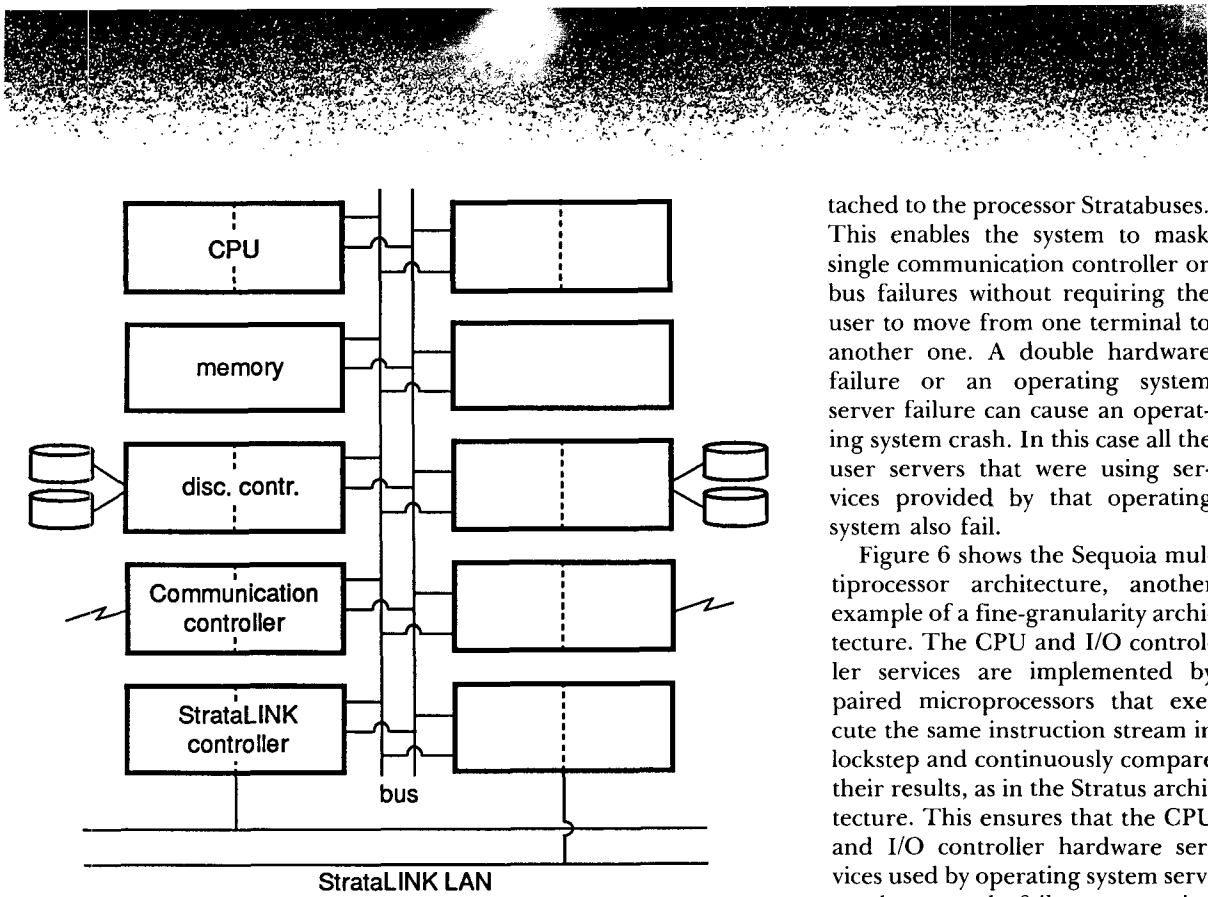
CPU

memory

disc. contr.

Communication controller

StrataLINK controller

bus

StrataLINK LAN

tached to the processor Stratabuses. This enables the system to mask single communication controller or bus failures without requiring the user to move from one terminal to another one. A double hardware failure or an operating system server failure can cause an operating system crash. In this case all the user servers that were using services provided by that operating system also fail.

Figure 6 shows the Sequoia multiprocessor architecture, another example of a fine-granularity architecture. The CPU and I/O controller services are implemented by paired microprocessors that execute the same instruction stream in lockstep and continuously compare their results, as in the Stratus architecture. This ensures that the CPU and I/O controller hardware services used by operating system serv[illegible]